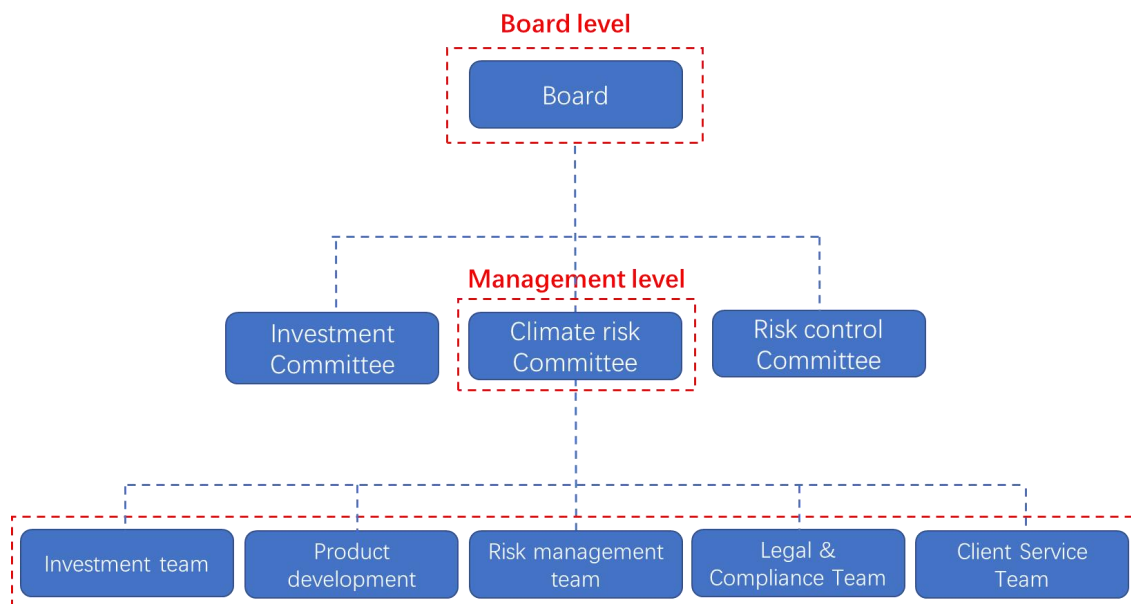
Board level

Board

Management level

Investment Committee

Climate risk Committee

Risk control Committee

Investment team

Product development

Risk management team

Legal & Compliance Team

Client Service Team